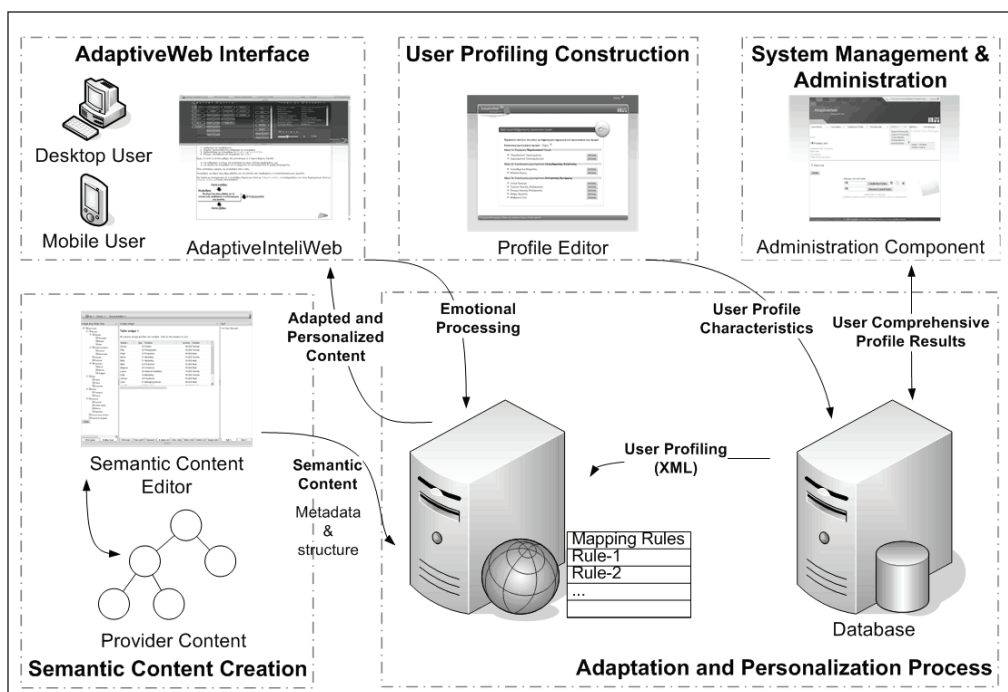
AdaptiveWeb Interface

Desktop User

Mobile User

AdaptiveInteliWeb

User Profiling Construction

Profile Editor

System Management & Administration

Administration Component

Adapted and Personalized Content

Emotional Processing

User Profile Characteristics

User Comprehensive Profile Results

Semantic Content Editor

Semantic Content

Metadata & structure

User Profiling (XML)

Mapping Rules

Rule-1

Rule-2

...

Provider Content

Database

Semantic Content Creation

Adaptation and Personalization Process